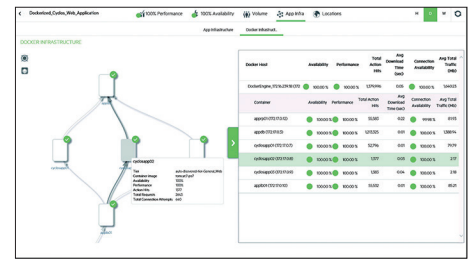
Dockerized_Cyclos_Web_Application

100% Performance

100% Availability

Volume

App Infra

Locations

App Infrastructure

Docker Infrastruct...

DOCKER INFRASTRUCTURE

cyclosapp02

| Docker Host | Availability | Performance | Total Action Hits | Avg Download Time (sec) | Connection Availability | Avg Total Traffic (Mb) |
|---|---|---|---|---|---|---|
| DockerEngine_172.16.239.18 (172... | 100.00 % | 100.00 % | 1,379,996 | 0.026 | 100.00 % | 1,444.123 |
| Container | Availability | Performance | Total Action Hits | Avg Download Time (sec) | Connection Availability | Avg Total Traffic (Mb) |
| appnj01 (172.17.0.12) | 100.00 % | 100.00 % | 50,583 | 0.20 | 99.98 % | 81.55 |
| appdb (172.17.0.3) | 100.00 % | 100.00 % | 1,213,325 | 0.01 | 100.00 % | 1,366.54 |
| cyclosapp01 (172.17.0.7) | 100.00 % | 100.00 % | 52,796 | 0.01 | 100.00 % | 79.79 |
| cyclosapp02 (172.17.0.8) | 100.00 % | 100.00 % | 1,077 | 0.03 | 100.00 % | 3.17 |
| cyclosapp03 (172.17.0.9) | 100.00 % | 100.00 % | 1,180 | 0.04 | 100.00 % | 3.18 |
| appl01 (172.17.0.10) | 100.00 % | 100.00 % | 33,032 | 0.01 | 100.00 % | 88.25 |

Tier: auto-discovered tier General_Web
Container Image: tomcat7-jre7
Availability: 100%
Performance: 100%
Action Hits: 1077
Total Requests: 1842
Total Connection Attempts: 643